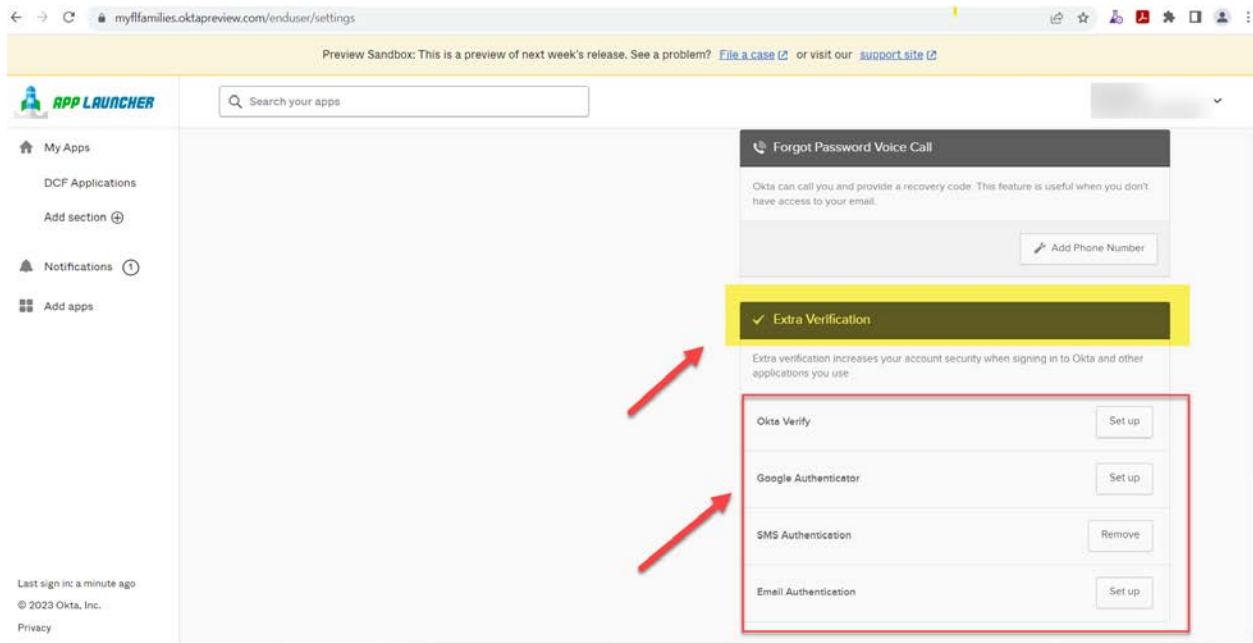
myflfamilies.oktapreview.com/enduser/settings

Preview Sandbox: This is a preview of next week's release. See a problem? File a case or visit our support site

APP LAUNCHER

Search your apps

My Apps

DCF Applications

Add section

Notifications 1

Add apps

Last sign in: a minute ago

© 2023 Okta, Inc.

Privacy

Forgot Password Voice Call

Okta can call you and provide a recovery code. This feature is useful when you don't have access to your email.

Add Phone Number

Extra Verification

Extra verification increases your account security when signing in to Okta and other applications you use

Okta Verify | Set up

Google Authenticator | Set up

SMS Authentication | Remove

Email Authentication | Set up